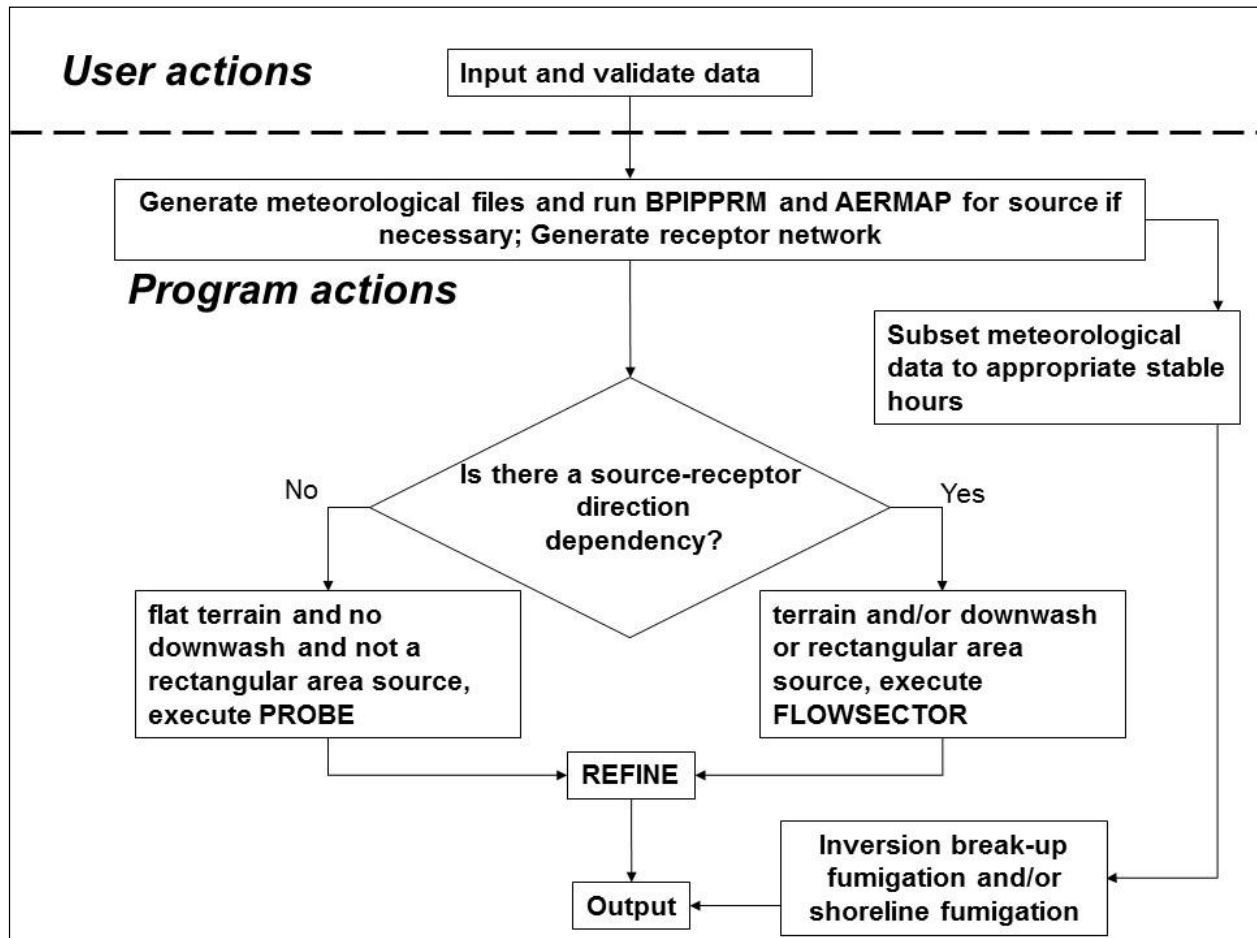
User actions

Input and validate data

Generate meteorological files and run BPIPPRM and AERMAP for source if necessary; Generate receptor network

Program actions

Subset meteorological data to appropriate stable hours

Is there a source-receptor direction dependency?

No

Yes

flat terrain and no downwash and not a rectangular area source, execute PROBE

terrain and/or downwash or rectangular area source, execute FLOWSECTOR

REFINE

Inversion break-up fumigation and/or shoreline fumigation

Output